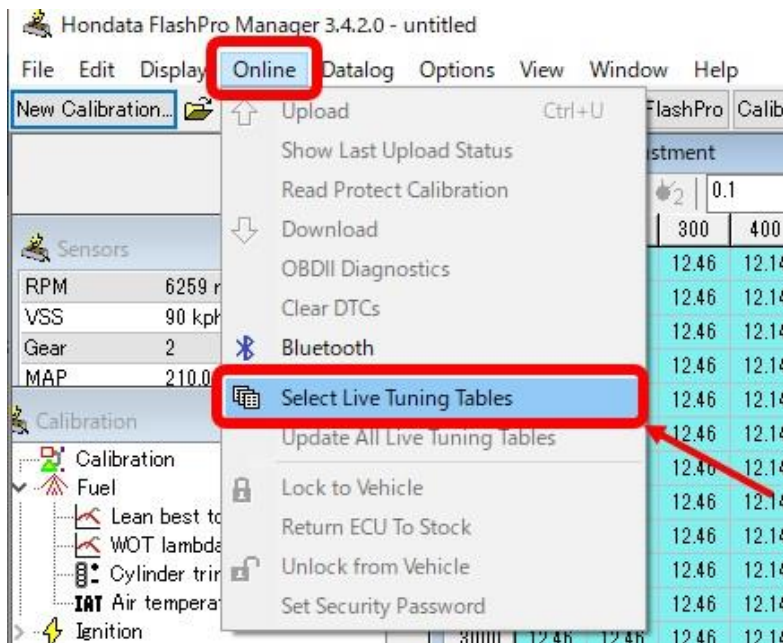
Hondata FlashPro Manager 3.4.2.0 - untitled

File Edit Display Online Datalog Options View Window Help

New Calibration... FlashPro Calib

Upload Ctrl+U
Show Last Upload Status
Read Protect Calibration
Download
OBDII Diagnostics
Clear DTCs
Bluetooth
Select Live Tuning Tables
Update All Live Tuning Tables
Lock to Vehicle
Return ECU To Stock
Unlock from Vehicle
Set Security Password

stment

0.1

| 300 | 400 |
|---|---|
| 12.46 | 12.14 |
| 12.46 | 12.14 |
| 12.46 | 12.14 |
| 12.46 | 12.14 |
| 12.46 | 12.14 |
| 12.46 | 12.14 |
| 12.46 | 12.14 |
| 12.46 | 12.14 |
| 12.46 | 12.14 |
| 12.46 | 12.14 |
| 12.46 | 12.14 |
| 12.46 | 12.14 |

Sensors

| RPM | 6259 r |
|---|---|
| VSS | 90 kph |
| Gear | 2 |
| MAP | 210.0 |

Calibration

Calibration
Fuel
Lean best to
WOT lambda
Cylinder trim
IAT Air tempera
Ignition

3000 12.46 12.46